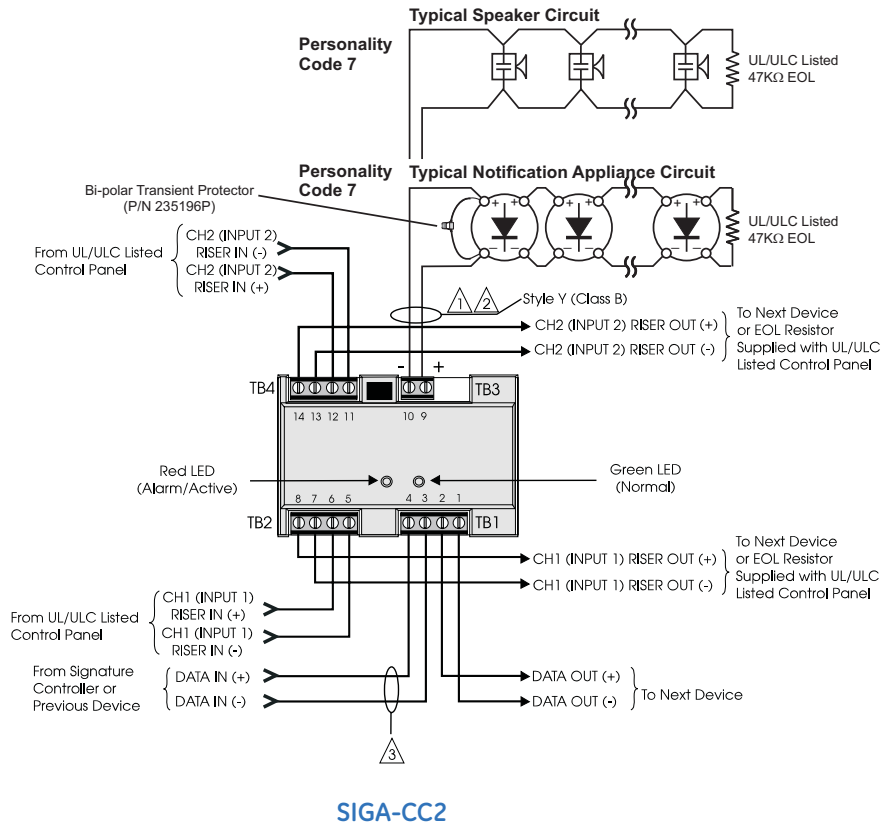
Typical Speaker Circuit

Personality Code 7

UL/ULC Listed 47KΩ EOL

Personality Code 7

Typical Notification Appliance Circuit

Bi-polar Transient Protector (P/N 235196P)

UL/ULC Listed 47KΩ EOL

From UL/ULC Listed Control Panel

CH2 (INPUT 2) RISER IN (-)
CH2 (INPUT 2) RISER IN (+)

1 2 Style Y (Class B)

CH2 (INPUT 2) RISER OUT (+)
CH2 (INPUT 2) RISER OUT (-)

To Next Device or EOL Resistor Supplied with UL/ULC Listed Control Panel

- +

TB4 TB3

14 13 12 11 10 9

Red LED (Alarm/Active)

Green LED (Normal)

8 7 6 5 4 3 2 1

TB2 TB1

CH1 (INPUT 1) RISER OUT (+)
CH1 (INPUT 1) RISER OUT (-)

To Next Device or EOL Resistor Supplied with UL/ULC Listed Control Panel

From UL/ULC Listed Control Panel

CH1 (INPUT 1) RISER IN (+)
CH1 (INPUT 1) RISER IN (-)

From Signature Controller or Previous Device

DATA IN (+)
DATA IN (-)

DATA OUT (+)
DATA OUT (-)

To Next Device

3

SIGA-CC2